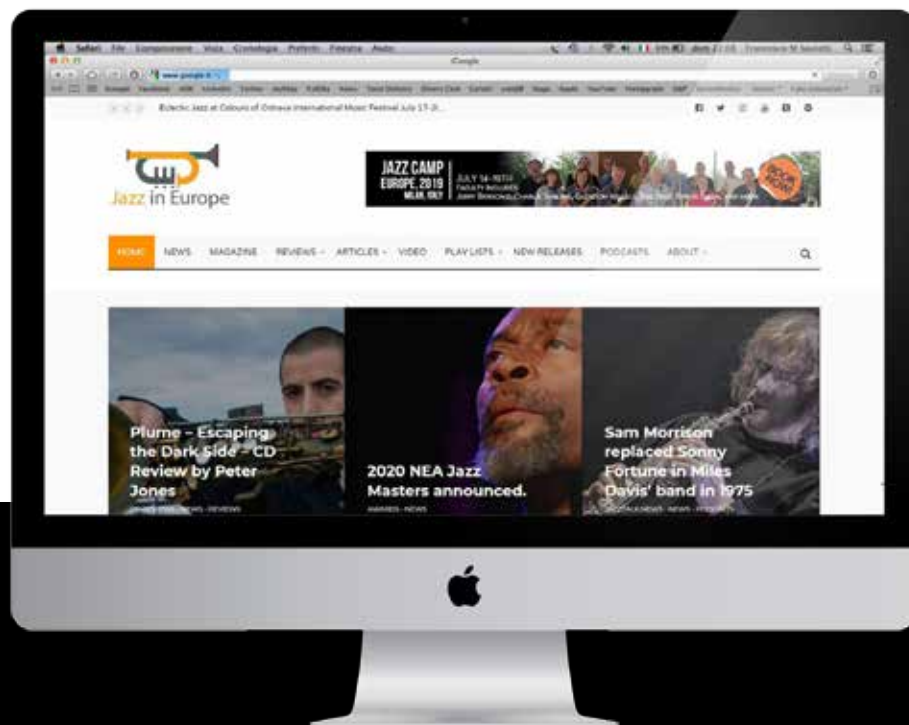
Safari File Composizione Vista Cronologia Preferiti Finestra Aiuto

Google

www.google.it

Eclectic Jazz at Colours of Ostrava International Music Festival July 17-2...

Jazz in Europe

JAZZ CAMP EUROPE 2019 JULY 14-19TH MILAN, ITALY

BOOK NOW

HOME NEWS MAGAZINE REVIEWS ARTICLES VIDEO PLAY LISTS NEW RELEASES PODCASTS ABOUT

Plume – Escaping the Dark Side – CD Review by Peter Jones

ALBUM REVIEWS · NEWS · REVIEWS

2020 NEA Jazz Masters announced.

AWARDS · NEWS

Sam Morrison replaced Sonny Fortune in Miles Davis' band in 1975

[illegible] · NEWS · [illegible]